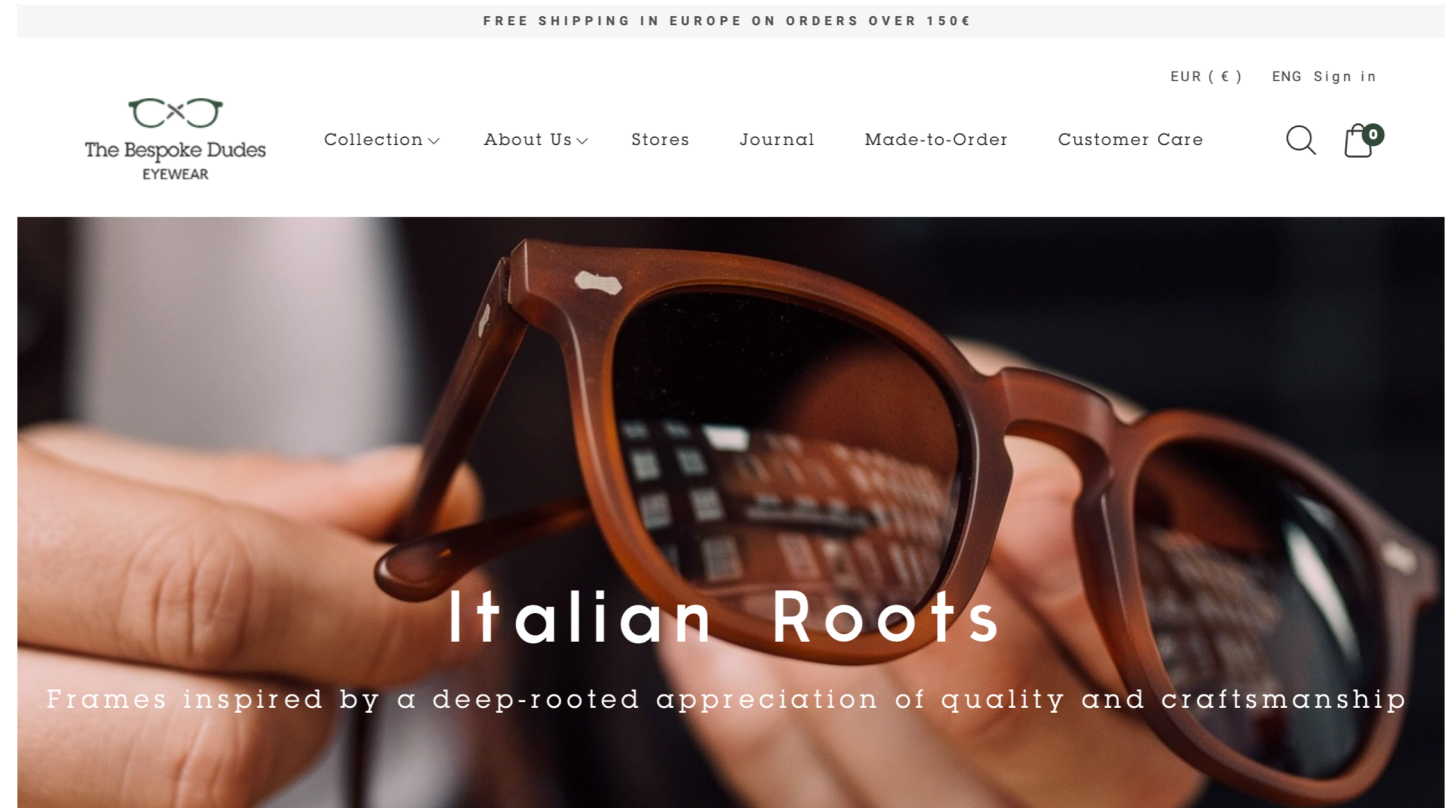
FREE SHIPPING IN EUROPE ON ORDERS OVER 150€

EUR ( € ) ENG Sign in

The Bespoke Dudes
EYEWEAR

Collection About Us Stores Journal Made-to-Order Customer Care

0

Italian Roots

Frames inspired by a deep-rooted appreciation of quality and craftsmanship